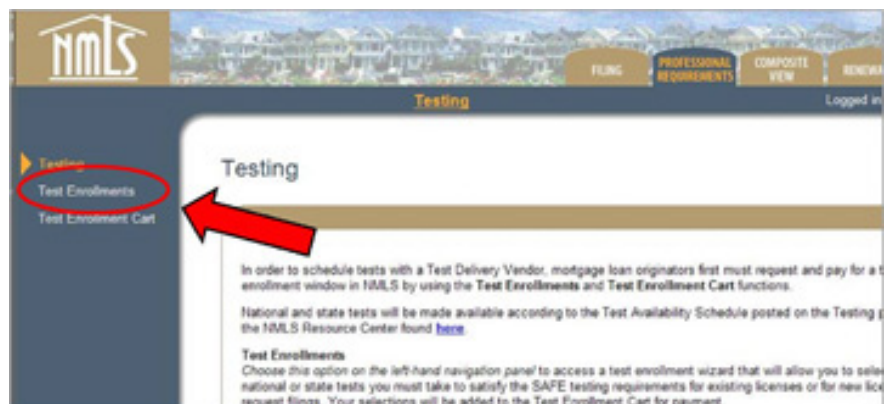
NMLS

FILING

PROFESSIONAL REQUIREMENTS

COMPOSITE VIEW

RENEWA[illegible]

Testing

Logged in

Testing

Test Enrollments

Test Enrollment Cart

Testing

In order to schedule tests with a Test Delivery Vendor, mortgage loan originators first must request and pay for a t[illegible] enrollment window in NMLS by using the **Test Enrollments** and **Test Enrollment Cart** functions.

National and state tests will be made available according to the Test Availability Schedule posted on the Testing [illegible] the NMLS Resource Center found here.

**Test Enrollments**
*Choose this option on the left-hand navigation panel* to access a test enrollment wizard that will allow you to sele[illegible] national or state tests you must take to satisfy the SAFE testing requirements for existing licenses or for new lic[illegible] request filings. Your selections will be added to the Test Enrollment Cart for payment.